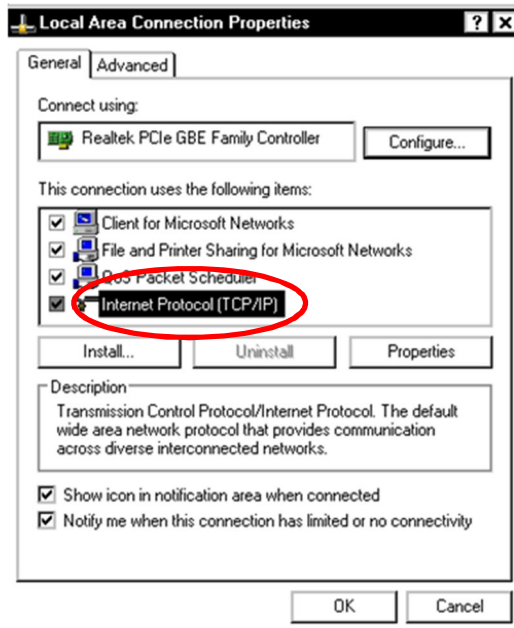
Local Area Connection Properties

?

General

Advanced

Connect using:

Realtek PCIe GBE Family Controller

Configure...

This connection uses the following items:

Client for Microsoft Networks

File and Printer Sharing for Microsoft Networks

QoS Packet Scheduler

Internet Protocol (TCP/IP)

Install...

Uninstall

Properties

Description

Transmission Control Protocol/Internet Protocol. The default wide area network protocol that provides communication across diverse interconnected networks.

Show icon in notification area when connected

Notify me when this connection has limited or no connectivity

OK

Cancel